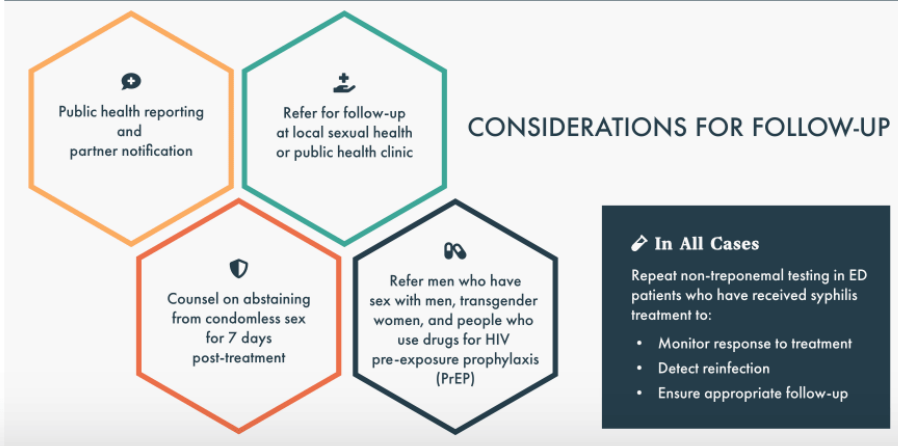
Public health reporting and partner notification

Refer for follow-up at local sexual health or public health clinic

CONSIDERATIONS FOR FOLLOW-UP

Counsel on abstaining from condomless sex for 7 days post-treatment

Refer men who have sex with men, transgender women, and people who use drugs for HIV pre-exposure prophylaxis (PrEP)

In All Cases

Repeat non-treponemal testing in ED patients who have received syphilis treatment to:

- Monitor response to treatment
- Detect reinfection
- Ensure appropriate follow-up